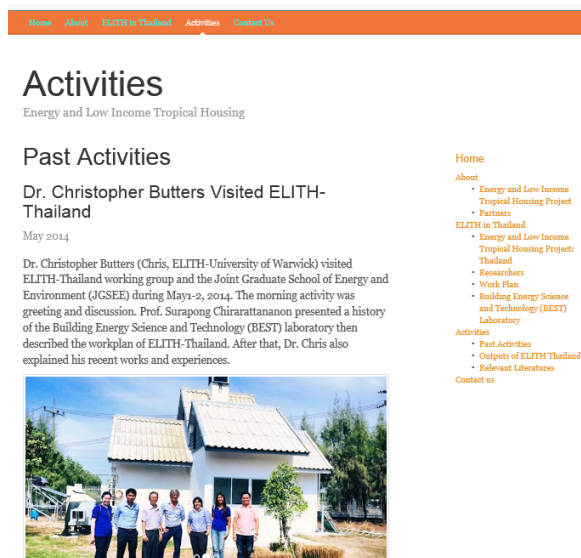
Home About ELITH in Thailand Activities Contact Us

Activities

Energy and Low Income Tropical Housing

Past Activities

Dr. Christopher Butters Visited ELITH-Thailand

May 2014

Dr. Christopher Butters (Chris, ELITH-University of Warwick) visited ELITH-Thailand working group and the Joint Graduate School of Energy and Environment (JGSEE) during May1-2, 2014. The morning activity was greeting and discussion. Prof. Surapong Chirarattananon presented a history of the Building Energy Science and Technology (BEST) laboratory then described the workplan of ELITH-Thailand. After that, Dr. Chris also explained his recent works and experiences.

Home
About
• Energy and Low Income Tropical Housing Project
• Partners
ELITH in Thailand
• Energy and Low Income Tropical Housing Project: Thailand
• Researchers
• Work Plan
• Building Energy Science and Technology (BEST) Laboratory
Activities
• Past Activities
• Outputs of ELITH Thailand
• Relevant Literatures
Contact us